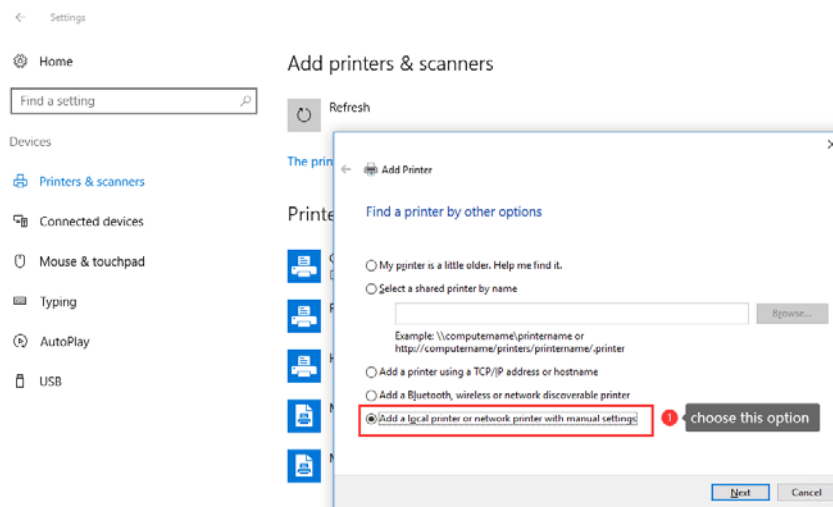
Settings

Home

Find a setting

Devices

Printers & scanners

Connected devices

Mouse & touchpad

Typing

AutoPlay

USB

Add printers & scanners

Refresh

The prin

Printe

Add Printer

Find a printer by other options

My printer is a little older. Help me find it.

Select a shared printer by name

Browse...

Example: \\computername\printername or http://computername/printers/printername/.printer

Add a printer using a TCP/IP address or hostname

Add a Bluetooth, wireless or network discoverable printer

Add a local printer or network printer with manual settings

1 choose this option

Next

Cancel